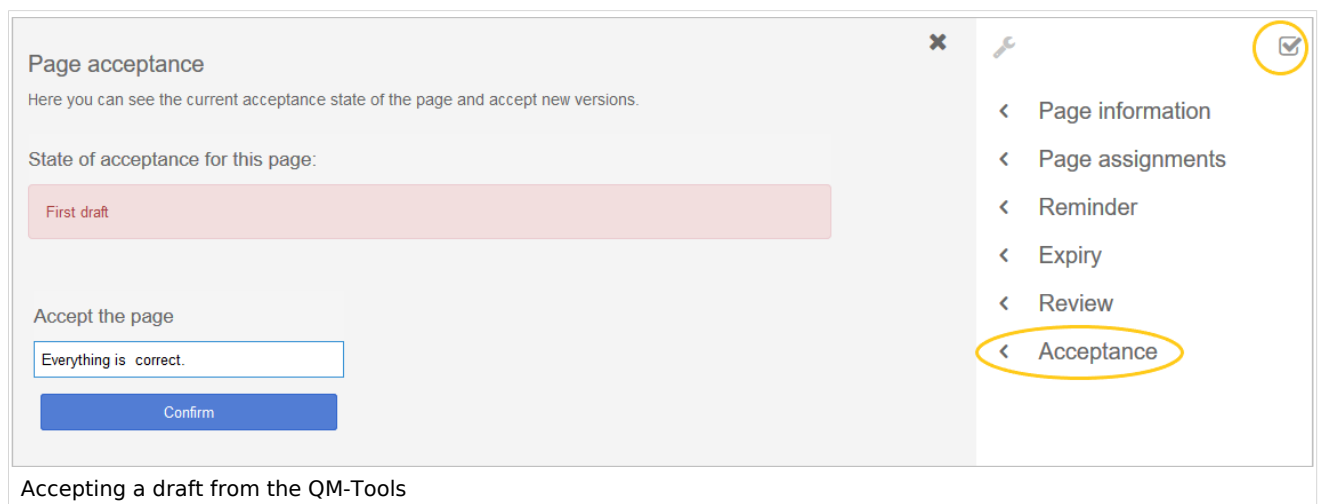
Page acceptance

Here you can see the current acceptance state of the page and accept new versions.

State of acceptance for this page:

First draft

Accept the page

Everything is  correct.

Confirm

Page information

Page assignments

Reminder

Expiry

Review

Acceptance

Accepting a draft from the QM-Tools